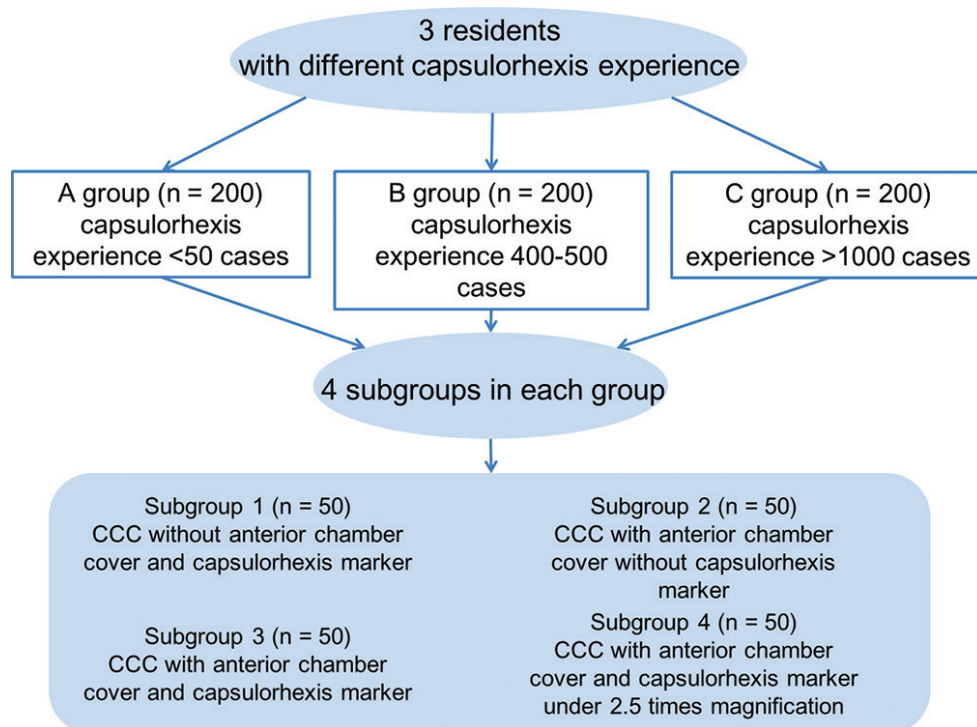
3 residents
with different capsulorhexis experience

A group (n = 200)
capsulorhexis
experience <50 cases

B group (n = 200)
capsulorhexis
experience 400-500
cases

C group (n = 200)
capsulorhexis
experience >1000 cases

4 subgroups in each group

Subgroup 1 (n = 50)
CCC without anterior chamber
cover and capsulorhexis marker

Subgroup 2 (n = 50)
CCC with anterior chamber
cover without capsulorhexis
marker

Subgroup 3 (n = 50)
CCC with anterior chamber
cover and capsulorhexis marker

Subgroup 4 (n = 50)
CCC with anterior chamber
cover and capsulorhexis marker
under 2.5 times magnification